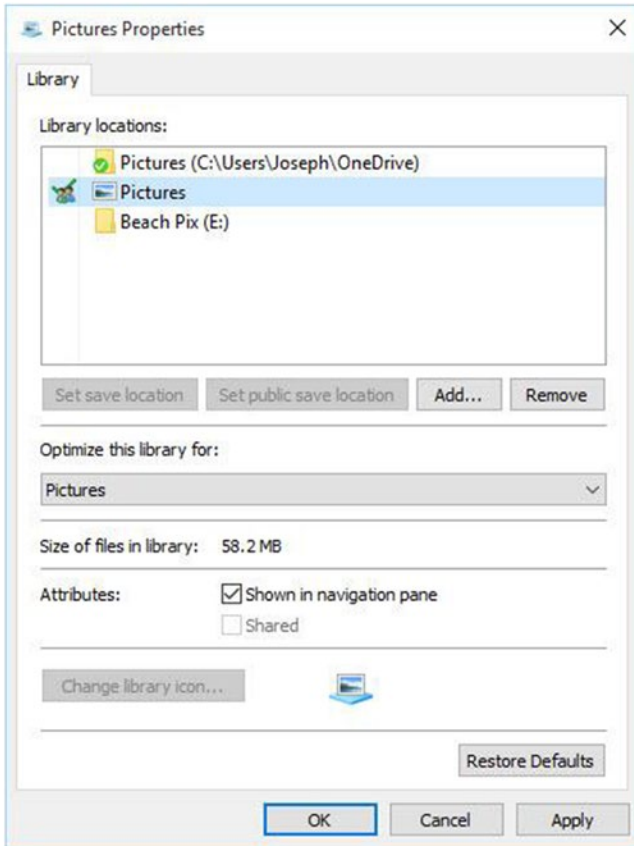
Pictures Properties

×

Library

Library locations:

Pictures (C:\Users\Joseph\OneDrive)

Pictures

Beach Pix (E:)

Set save location

Set public save location

Add...

Remove

Optimize this library for:

Pictures

Size of files in library: 58.2 MB

Attributes:

Shown in navigation pane

Shared

Change library icon...

Restore Defaults

OK

Cancel

Apply